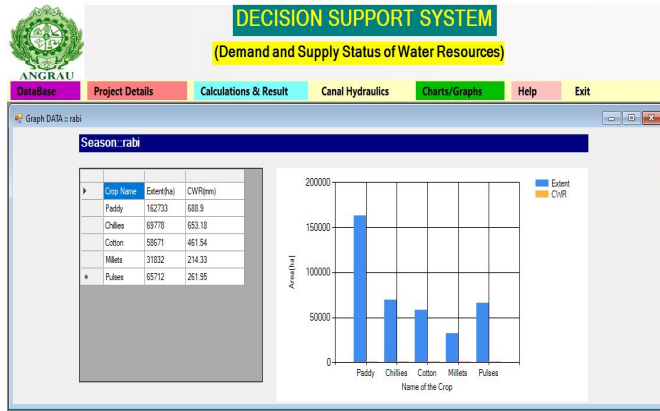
ANGRAU

DECISION SUPPORT SYSTEM

(Demand and Supply Status of Water Resources)

DataBase | Project Details | Calculations & Result | Canal Hydraulics | Charts/Graphs | Help | Exit

Graph DATA :: rabi

Season::rabi

| | Crop Name | Extent(ha) | CWR(mm) |
|---|---|---|---|
| | Paddy | 162733 | 688.9 |
| | Chillies | 69778 | 653.18 |
| | Cotton | 58671 | 461.54 |
| | Millets | 31832 | 214.33 |
| * | Pulses | 65712 | 261.95 |

200000
150000
100000
50000
0
Area(ha)
Paddy Chillies Cotton Millets Pulses
Name of the Crop
Extent
CWR